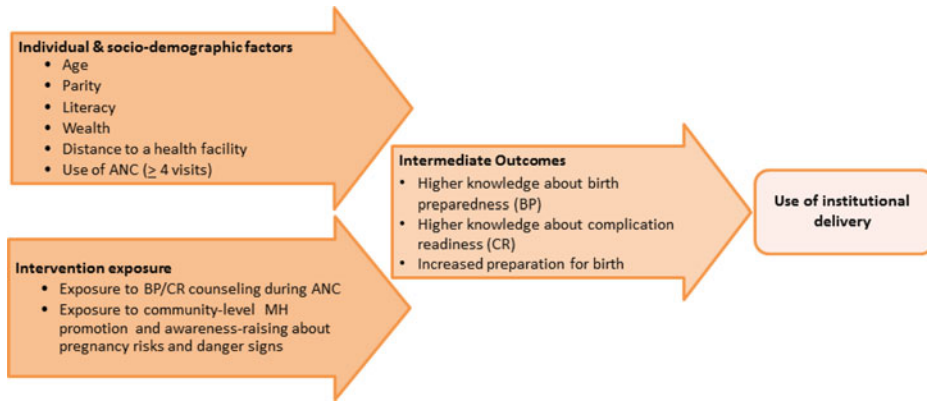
Individual & socio-demographic factors

- Age
- Parity
- Literacy
- Wealth
- Distance to a health facility
- Use of ANC ($\geq$ 4 visits)

Intervention exposure

- Exposure to BP/CR counseling during ANC
- Exposure to community-level MH promotion and awareness-raising about pregnancy risks and danger signs

Intermediate Outcomes

- Higher knowledge about birth preparedness (BP)
- Higher knowledge about complication readiness (CR)
- Increased preparation for birth

Use of institutional delivery